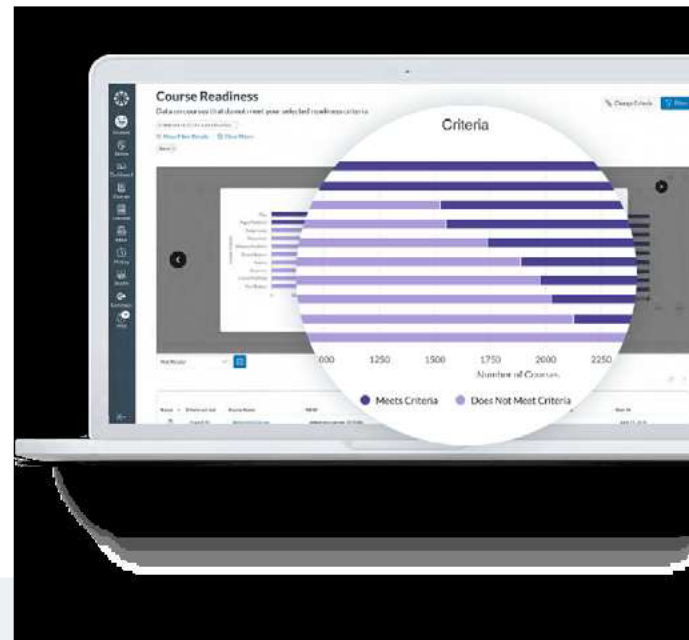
Course Readiness

Data on courses that do not meet your selected readiness criteria

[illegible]

Change Criteria

Criteria

000 1250 1500 1750 2000 2250

Number of Courses

Meets Criteria

Does Not Meet Criteria